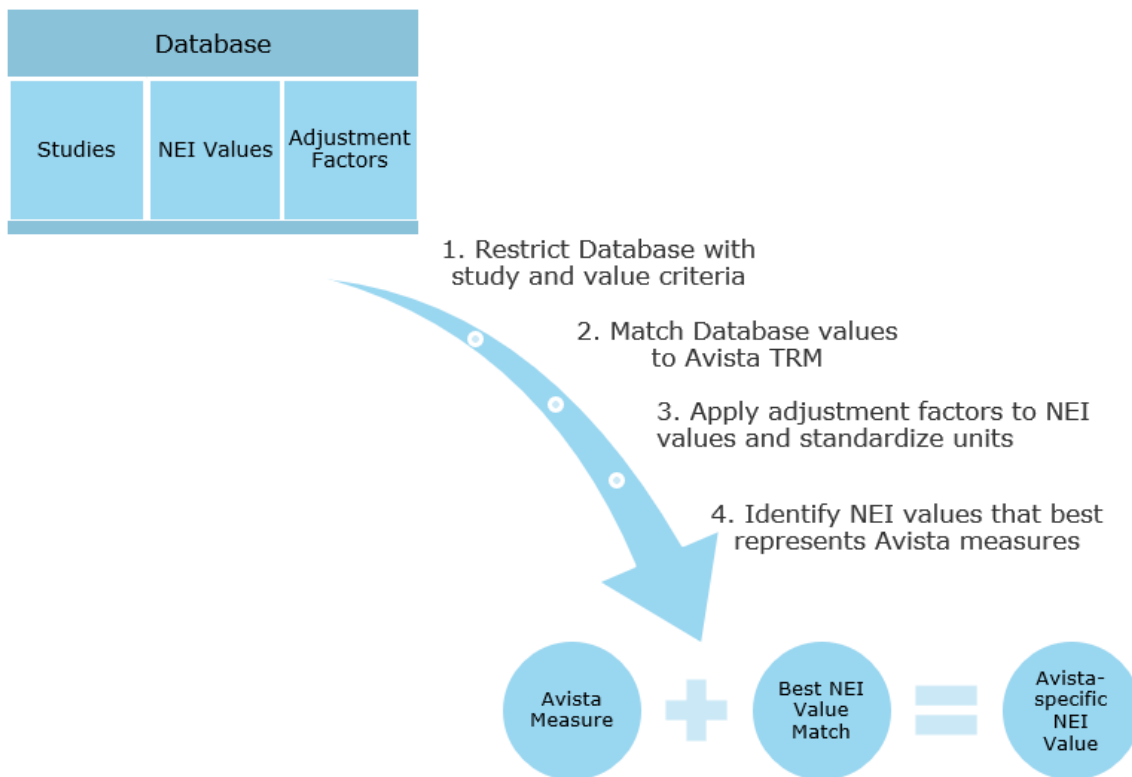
Database

Studies

NEI Values

Adjustment Factors

1. Restrict Database with study and value criteria

2. Match Database values to Avista TRM

3. Apply adjustment factors to NEI values and standardize units

4. Identify NEI values that best represents Avista measures

Avista Measure

Best NEI Value Match

Avista-specific NEI Value